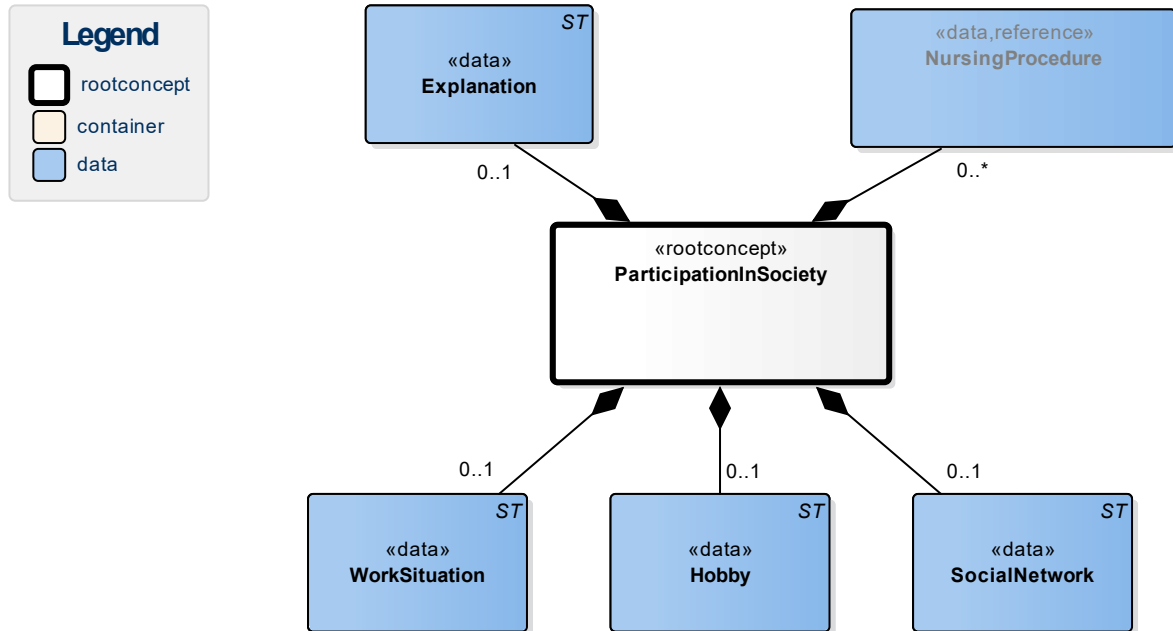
Legend
rootconcept
container
data

ST
«data»
Explanation

«data,reference»
NursingProcedure

0..1
0..*

«rootconcept»
ParticipationInSociety

0..1
0..1
0..1

ST
«data»
WorkSituation

ST
«data»
Hobby

ST
«data»
SocialNetwork